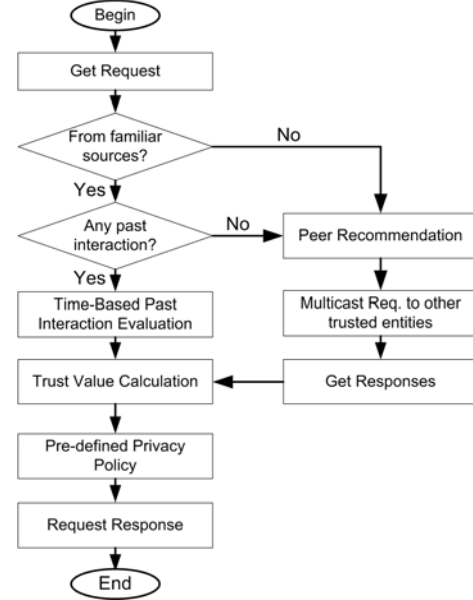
Begin

Get Request

From familiar sources?

No

Yes

Any past interaction?

No

Peer Recommendation

Yes

Time-Based Past Interaction Evaluation

Multicast Req. to other trusted entities

Trust Value Calculation

Get Responses

Pre-defined Privacy Policy

Request Response

End